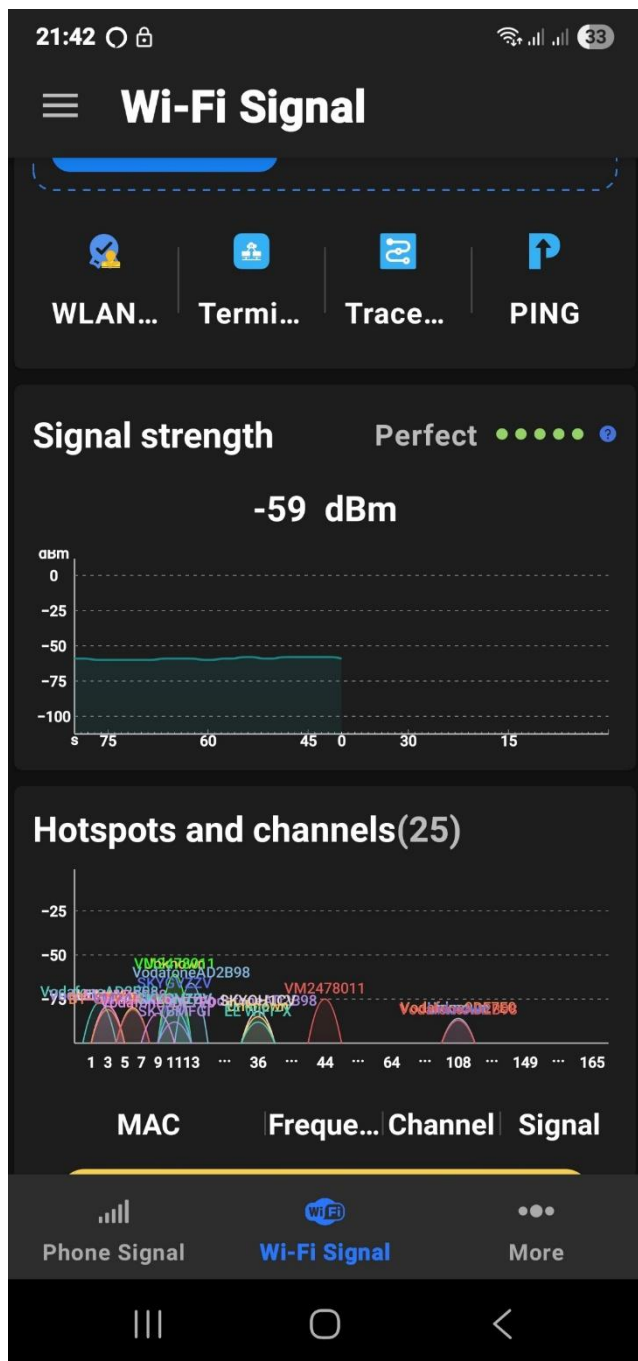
21:42

33

Wi-Fi Signal

WLAN... Termi... Trace... PING

Signal strength Perfect

-59 dBm

dBm
0
-25
-50
-75
-100
s 75 60 45 0 30 15

Hotspots and channels(25)

-25
-50
-75

VodafoneAD2B98
VM2478011
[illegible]

1 3 5 7 9 11 13 ··· 36 ··· 44 64 ··· 108 ··· 149 ··· 165

MAC Freque... Channel Signal

Phone Signal Wi-Fi Signal More